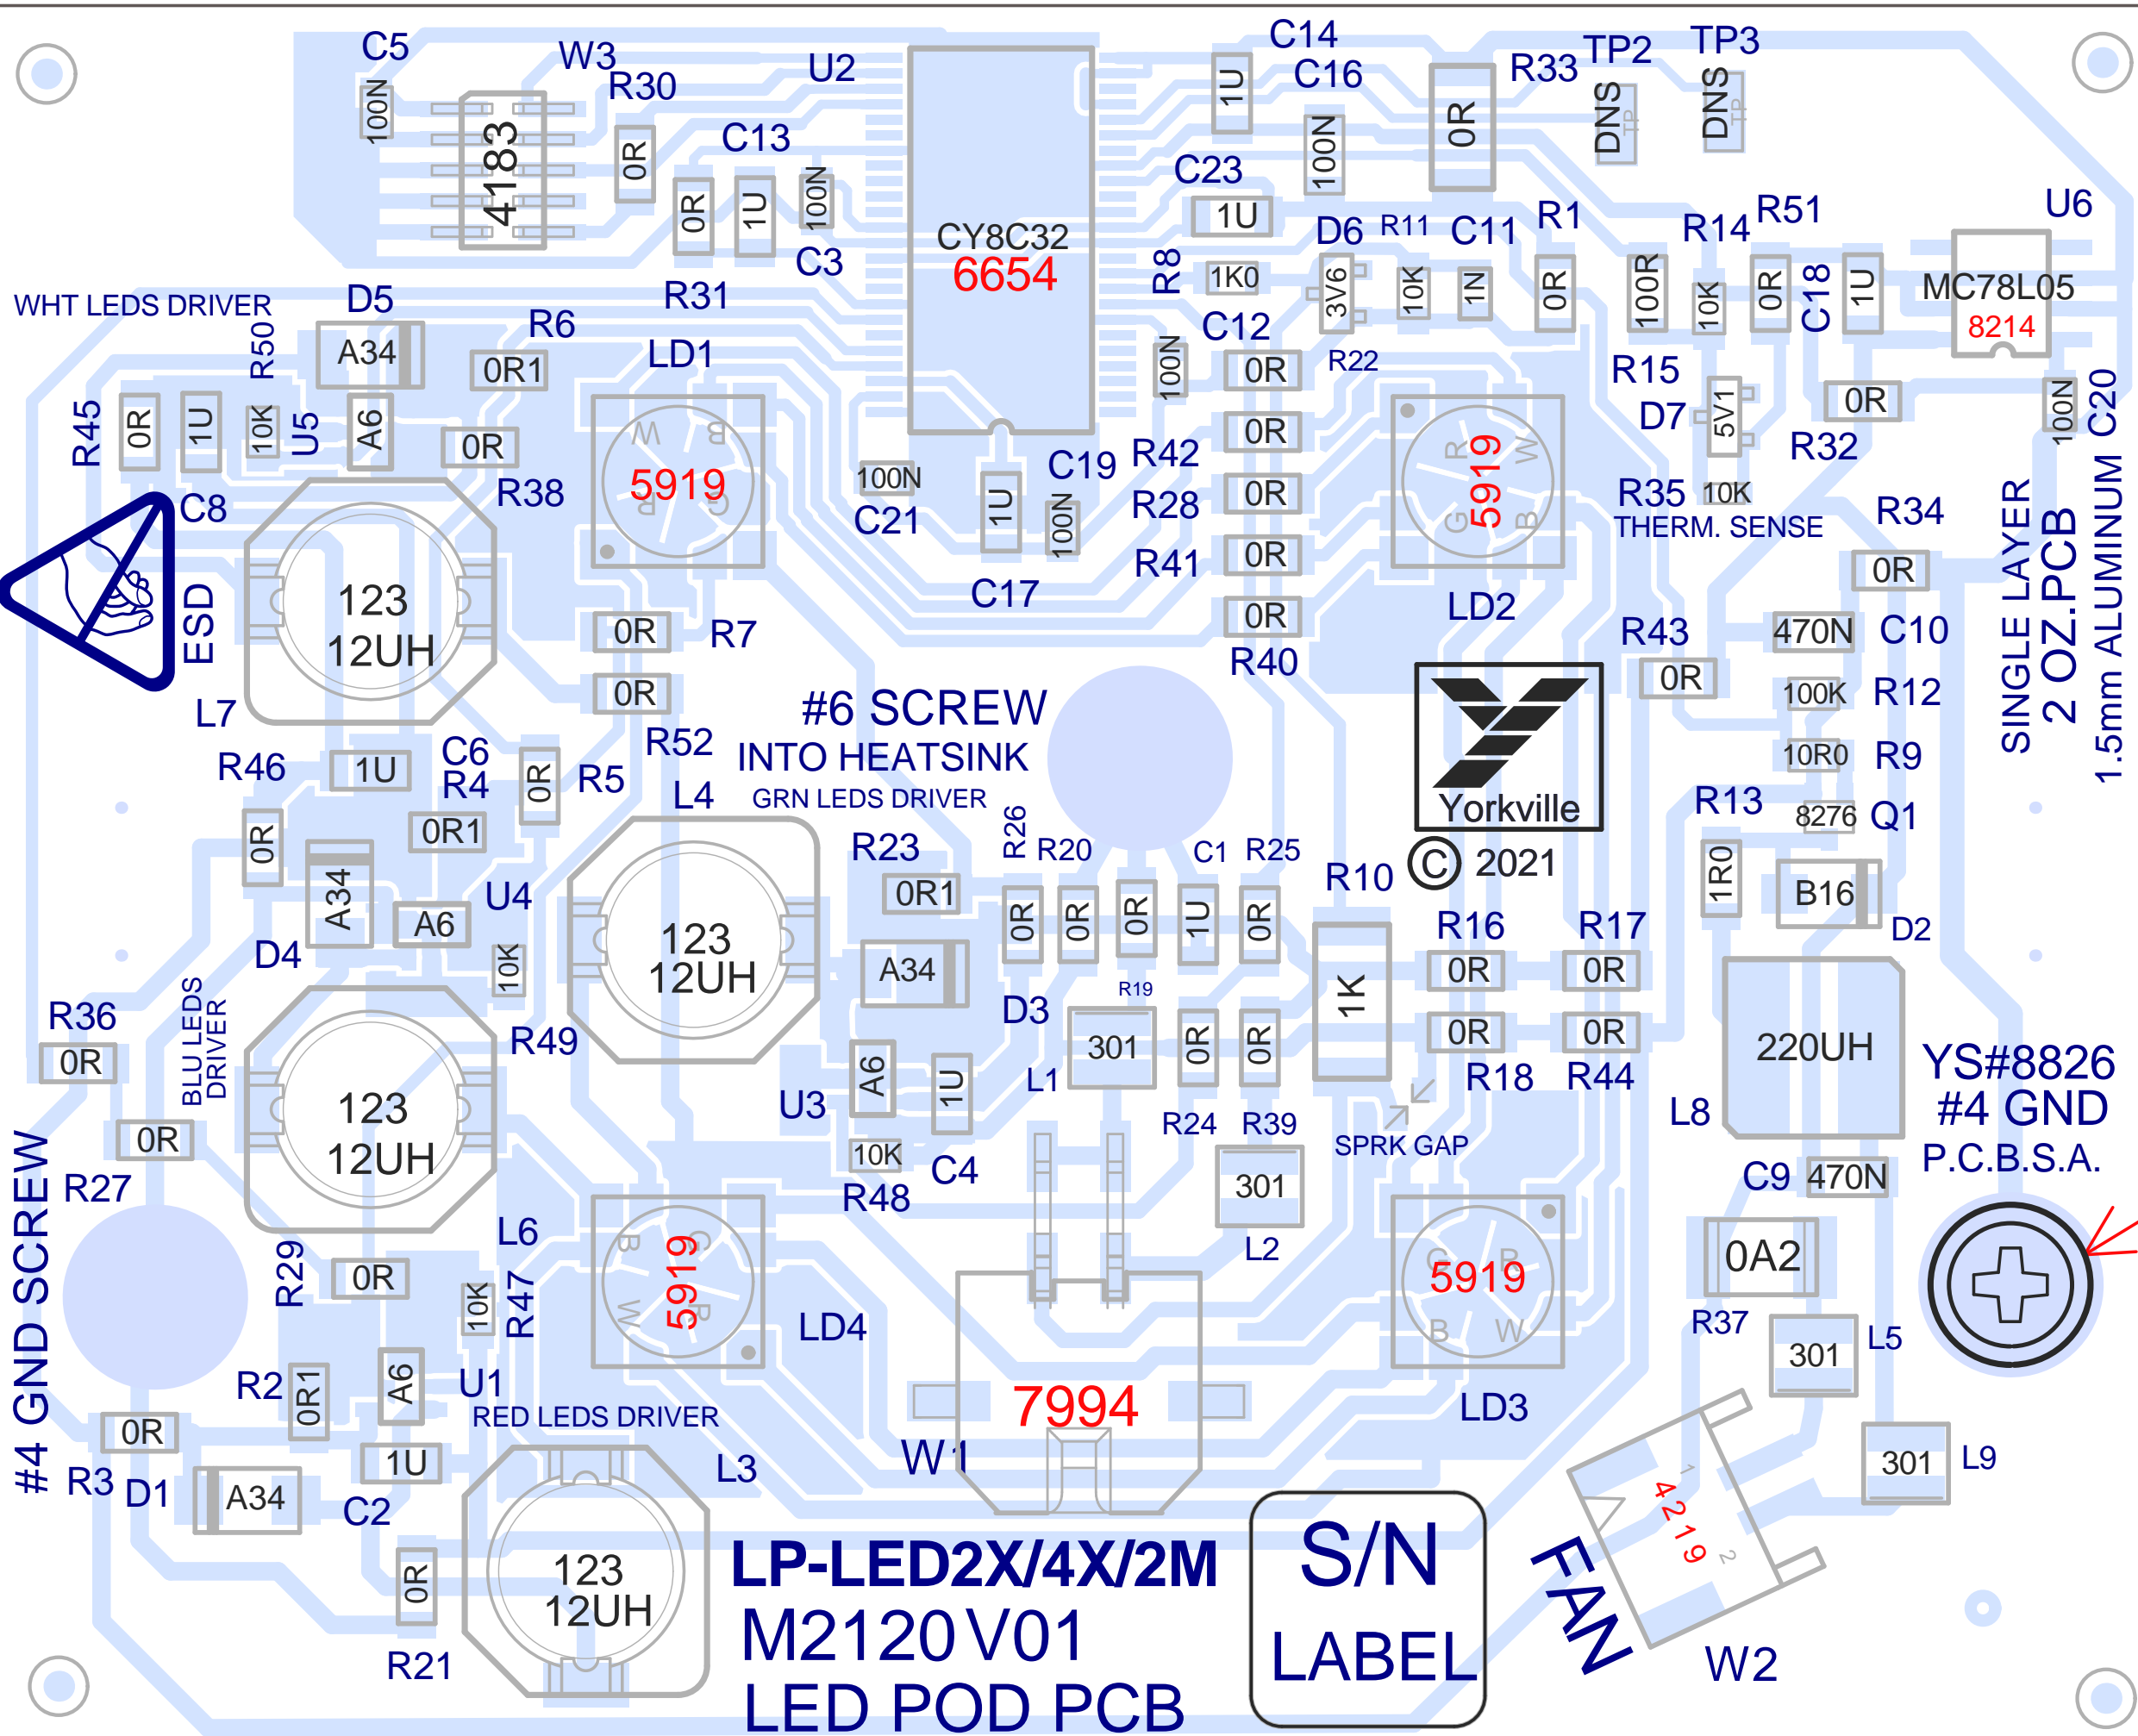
C5
100N
4183
W3
R30
0R
U2
C13
0R
1U
100N
C3
CY8C32
6654
1U
C14
C16
100N
0R
R33
TP2
DNS
TP3
DNS
C23
1U
R8
1K0
D6
R11
C11
R1
R14
R51
U6
3V6
10K
1N
0R
100R
10K
0R
C18
1U
MC78L05
8214
WHT LEDS DRIVER
D5
R6
R31
A34
0R1
LD1
C12
R22
100N
0R
R50
R45
0R
1U
10K
U5
A6
0R
R38
5919
100N
C21
1U
100N
C19
R42
0R
R28
0R
R41
0R
0R
R40
C17
5919
LD2
R15
D7
5V1
R32
0R
100N
C20
R35
10K
THERM. SENSE
R34
0R
C8
ESD
123
12UH
L7
0R
R7
0R
R52
#6 SCREW
INTO HEATSINK
GRN LEDS DRIVER
Yorkville
© 2021
R43
0R
470N
C10
100K
R12
10R0
R9
R13
8276
Q1
1R0
B16
D2
SINGLE LAYER
2 OZ.PCB
1.5mm ALUMINUM
R46
1U
C6
R4
0R
R5
0R1
L4
0R
A34
A6
D4
U4
10K
123
12UH
R23
0R1
R26
R20
C1
R25
0R
0R
0R
1U
0R
R10
R16
R17
0R
0R
0R
0R
R18
R44
A34
D3
R19
301
0R
0R
1K
220UH
L8
YS#8826
#4 GND
P.C.B.S.A.
R36
0R
BLU LEDS DRIVER
123
12UH
R49
A6
1U
U3
L1
R24
R39
SPRK GAP
0R
R27
10K
R48
C4
301
L2
C9
470N
#4 GND SCREW
R29
0R
10K
R47
L6
5919
LD4
7994
5919
LD3
0A2
R37
301
L5
R2
0R1
A6
U1
RED LEDS DRIVER
0R
R3
D1
A34
1U
C2
L3
W1
301
L9
0R
R21
123
12UH
LP-LED2X/4X/2M
M2120 V01
LED POD PCB
S/N
LABEL
FAN
1
4219
2
W2